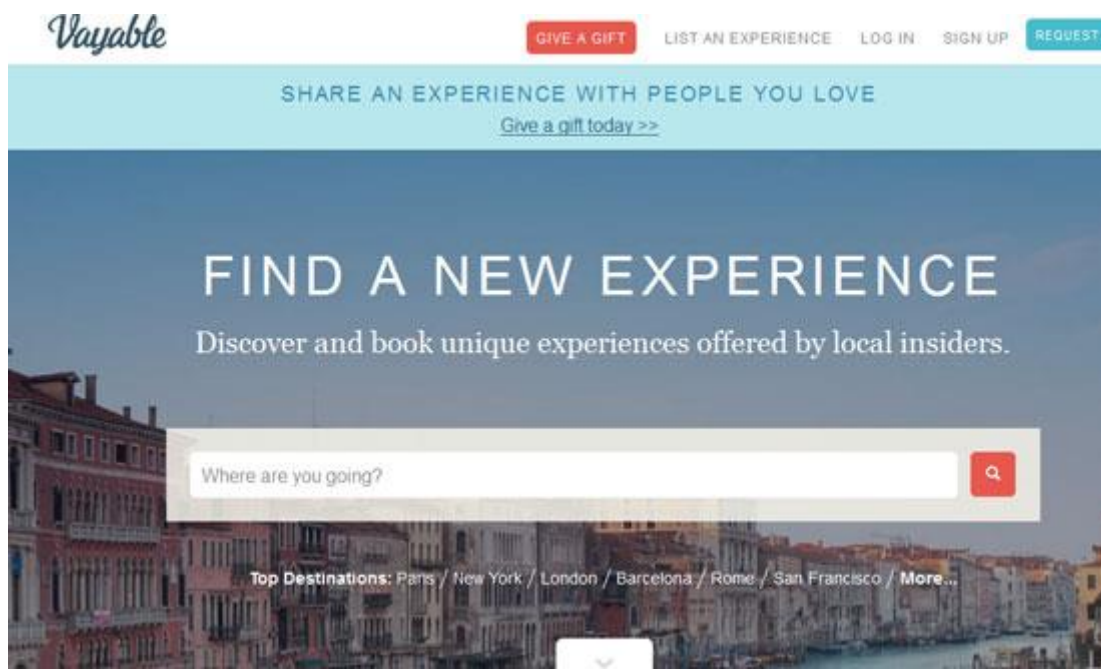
Vayable

GIVE A GIFT LIST AN EXPERIENCE LOG IN SIGN UP REQUEST

SHARE AN EXPERIENCE WITH PEOPLE YOU LOVE

Give a gift today >>

FIND A NEW EXPERIENCE

Discover and book unique experiences offered by local insiders.

Where are you going?

Top Destinations: Paris / New York / London / Barcelona / Rome / San Francisco / More...